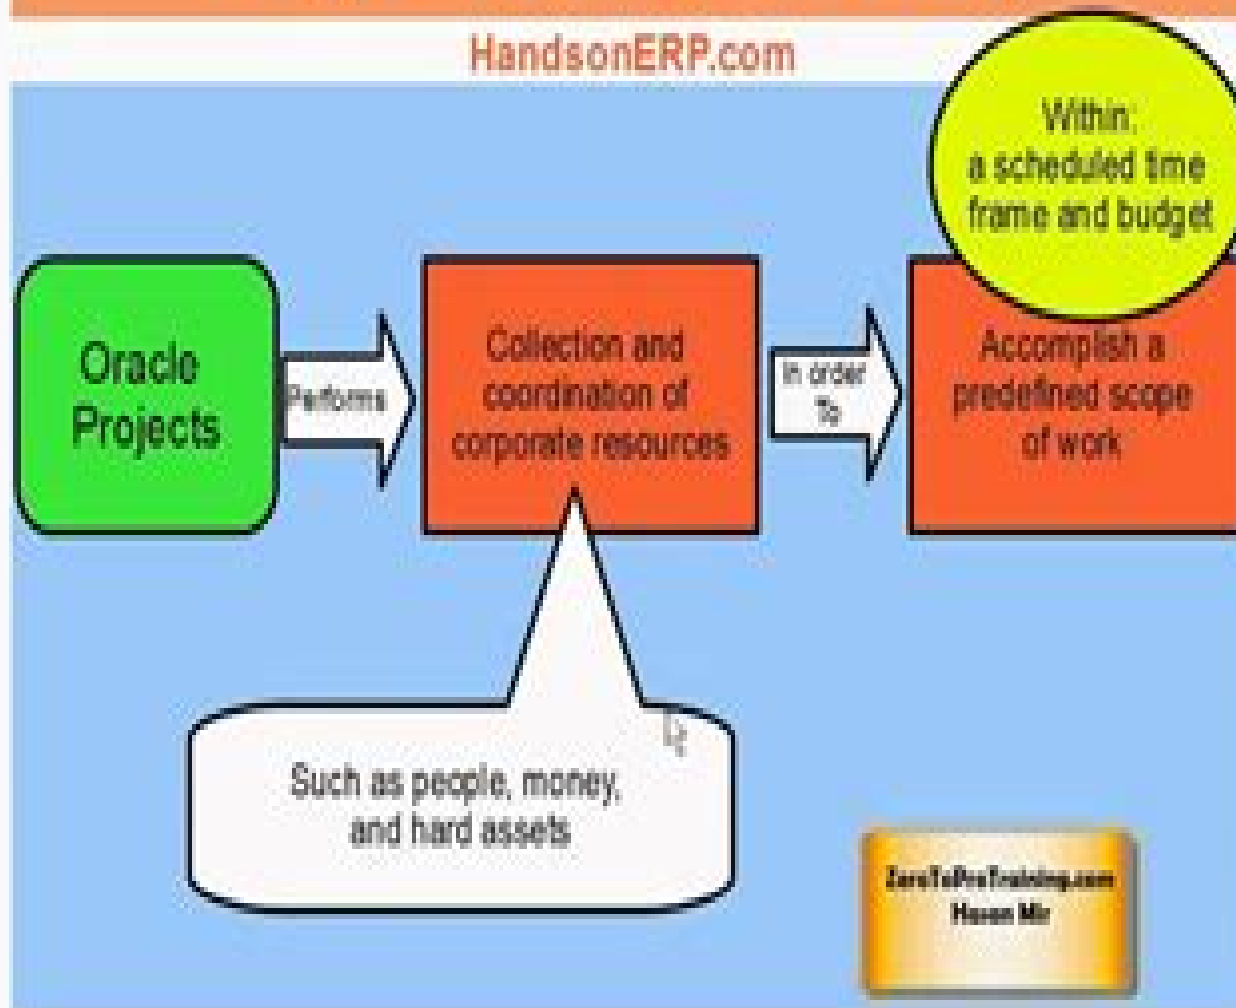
HandsonERP.com

Within:
a scheduled time frame and budget

Oracle Projects

Performs

Collection and coordination of corporate resources

In order To

Accomplish a predefined scope of work

Such as people, money, and hard assets

ZeroToProTraining.com
Hasan Mir